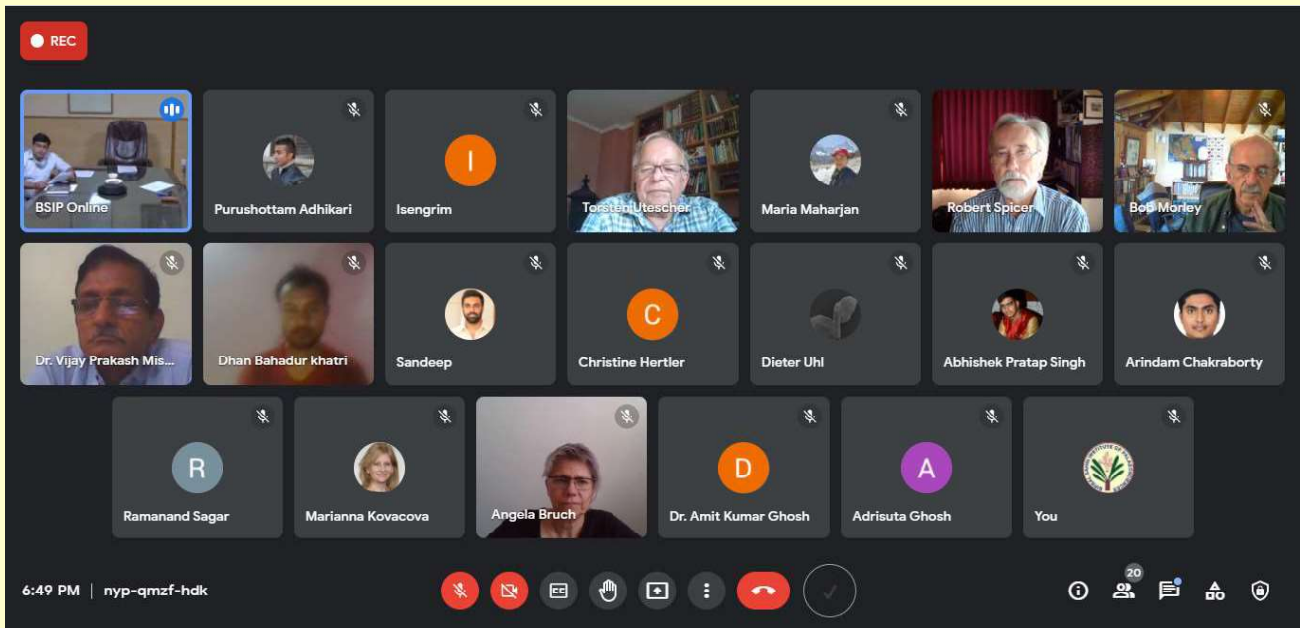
REC

BSIP Online

Purushottam Adhikari

I

Isengrim

Torsten Utescher

Maria Maharjan

Robert Spicer

Bob Morley

Dr. Vijay Prakash Mis...

Dhan Bahadur khatri

Sandeep

C

Christine Hertler

Dieter Uhl

Abhishek Pratap Singh

Arindam Chakraborty

R

Ramanand Sagar

Marianna Kovacova

Angela Bruch

D

Dr. Amit Kumar Ghosh

A

Adrisuta Ghosh

You

6:49 PM | nyp-qmzf-hdk

20